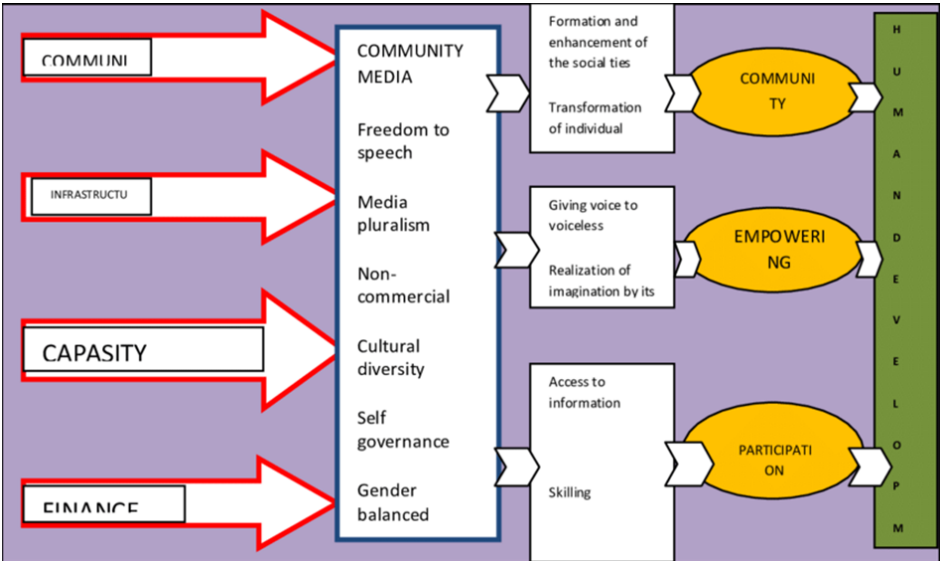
COMMUNI

INFRASTRUCTU

CAPASITY

FINANCE

COMMUNITY MEDIA

Freedom to speech

Media pluralism

Non-commercial

Cultural diversity

Self governance

Gender balanced

Formation and enhancement of the social ties

Transformation of individual

Giving voice to voiceless

Realization of imagination by its

Access to information

Skilling

COMMUNI TY

EMPOWERI NG

PARTICIPATI ON

H U M A N D E V E L O P M